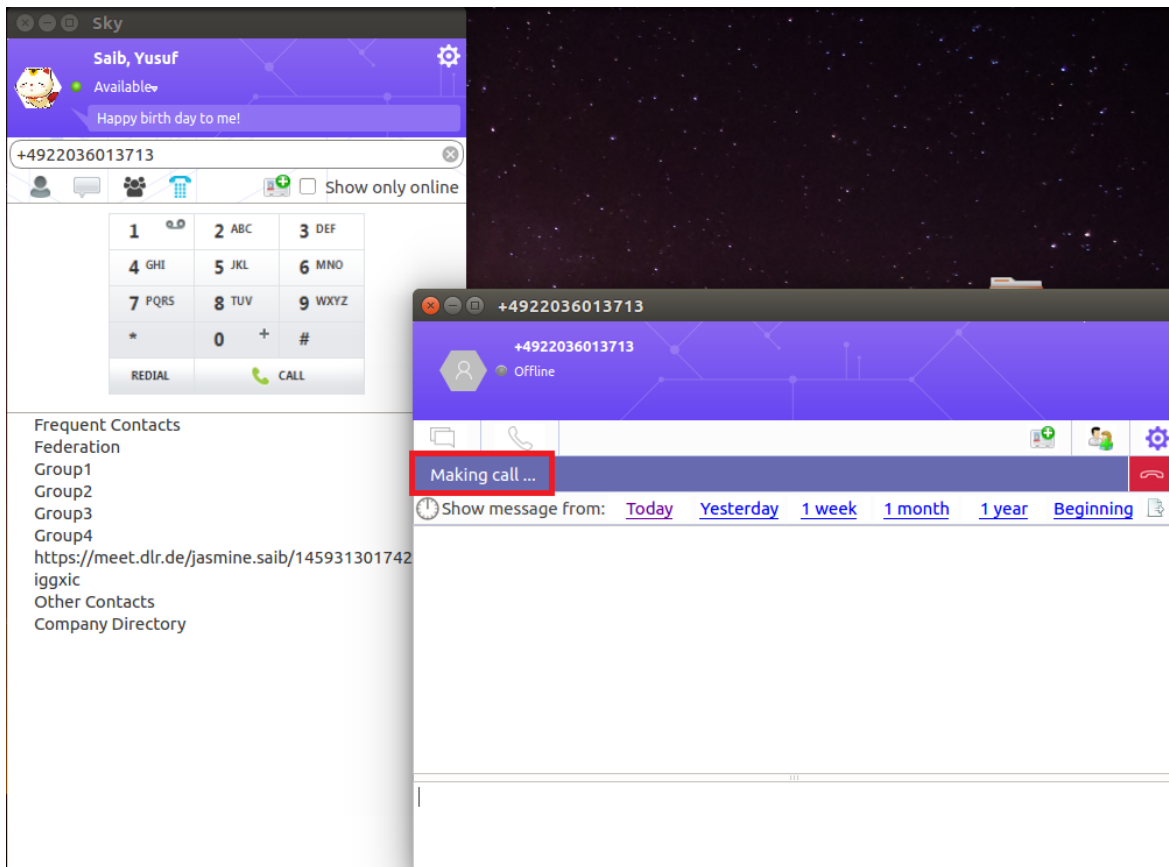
Sky

Saib, Yusuf
Available
Happy birth day to me!

+4922036013713

Show only online

| 1 | 2 ABC | 3 DEF |
|---|---|---|
| 4 GHI | 5 JKL | 6 MNO |
| 7 PQRS | 8 TUV | 9 WXYZ |
| * | 0 + | # |
| REDIAL | CALL | |

Frequent Contacts
Federation
Group1
Group2
Group3
Group4
https://meet.dlr.de/jasmine.saib/145931301742
iggxic
Other Contacts
Company Directory

+4922036013713

+4922036013713
Offline

Making call ...

Show message from: Today Yesterday 1 week 1 month 1 year Beginning